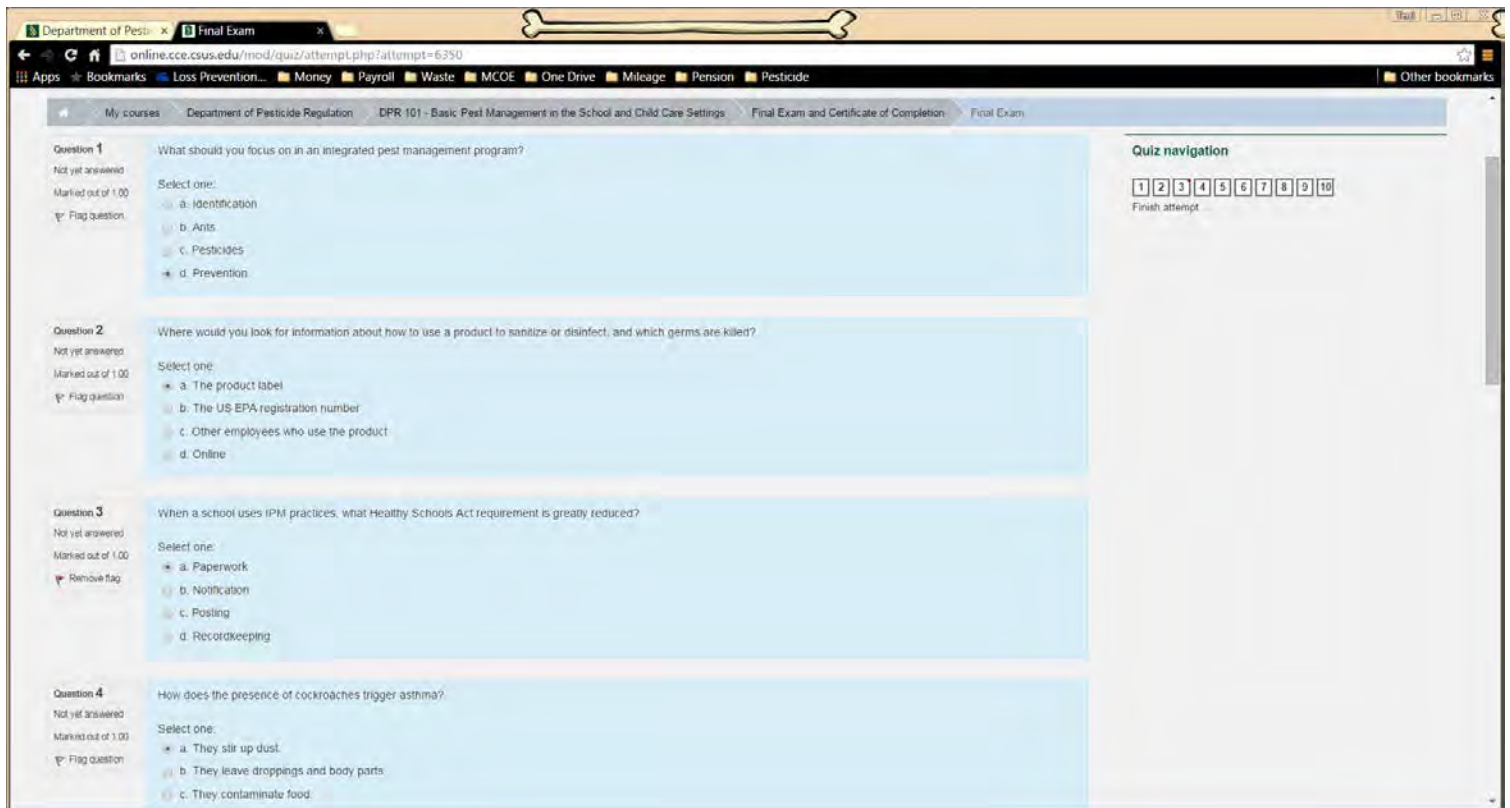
Department of Pesti × Final Exam ×

online.cce.csus.edu/mod/quiz/attempt.php?attempt=6350

Apps Bookmarks Loss Prevention... Money Payroll Waste MCOE One Drive Mileage Pension Pesticide Other bookmarks

My courses Department of Pesticide Regulation DPR 101 - Basic Pest Management in the School and Child Care Settings Final Exam and Certificate of Completion Final Exam

Question 1
Not yet answered
Marked out of 1.00
Flag question

What should you focus on in an integrated pest management program?

Select one:
a. Identification
b. Ants
c. Pesticides
d. Prevention

Question 2
Not yet answered
Marked out of 1.00
Flag question

Where would you look for information about how to use a product to sanitize or disinfect, and which germs are killed?

Select one:
a. The product label
b. The US EPA registration number
c. Other employees who use the product
d. Online

Question 3
Not yet answered
Marked out of 1.00
Remove flag

When a school uses IPM practices, what Healthy Schools Act requirement is greatly reduced?

Select one:
a. Paperwork
b. Notification
c. Posting
d. Recordkeeping

Question 4
Not yet answered
Marked out of 1.00
Flag question

How does the presence of cockroaches trigger asthma?

Select one:
a. They stir up dust.
b. They leave droppings and body parts.
c. They contaminate food.

Quiz navigation

1 2 3 4 5 6 7 8 9 10
Finish attempt ...